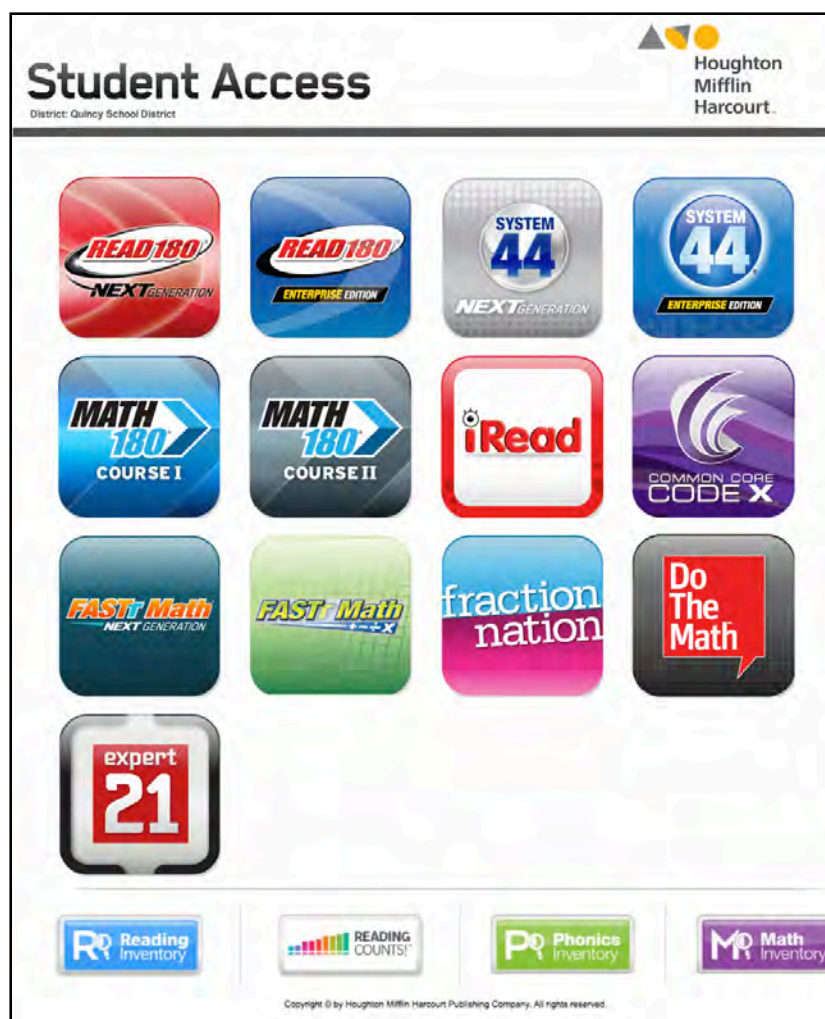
Student Access
District: Quincy School District

Houghton Mifflin Harcourt.

READ 180 NEXT GENERATION

READ 180 ENTERPRISE EDITION

SYSTEM 44 NEXT GENERATION

SYSTEM 44 ENTERPRISE EDITION

MATH 180 COURSE I

MATH 180 COURSE II

iRead

COMMON CORE CODE X

FASTT Math NEXT GENERATION

FASTT Math

fraction nation

Do The Math

expert 21

RI Reading Inventory

READING COUNTS!

PI Phonics Inventory

MI Math Inventory

Copyright © by Houghton Mifflin Harcourt Publishing Company. All rights reserved.